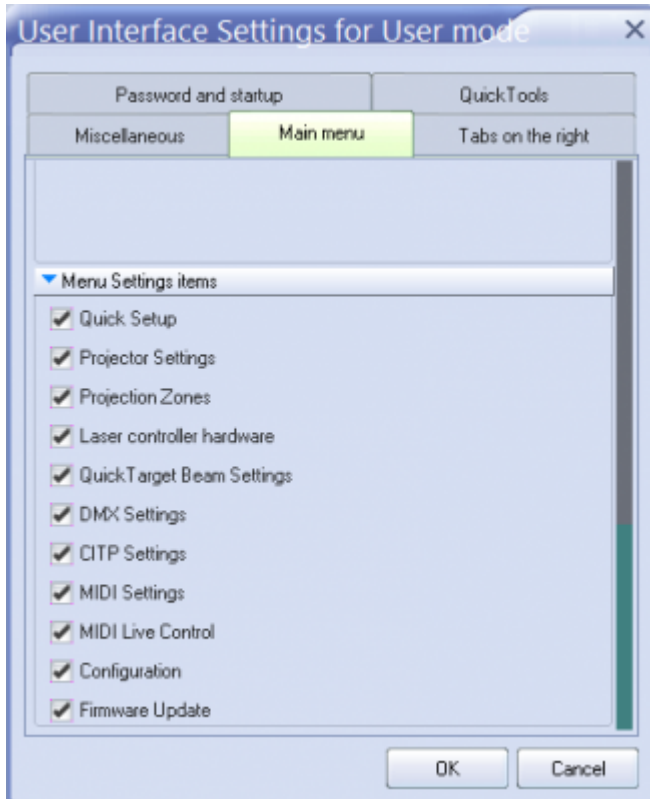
User Interface Settings for User mode ×

Password and startup
QuickTools
Miscellaneous
Main menu
Tabs on the right

Menu Settings items
Quick Setup
Projector Settings
Projection Zones
Laser controller hardware
QuickTarget Beam Settings
DMX Settings
CITP Settings
MIDI Settings
MIDI Live Control
Configuration
Firmware Update

OK
Cancel